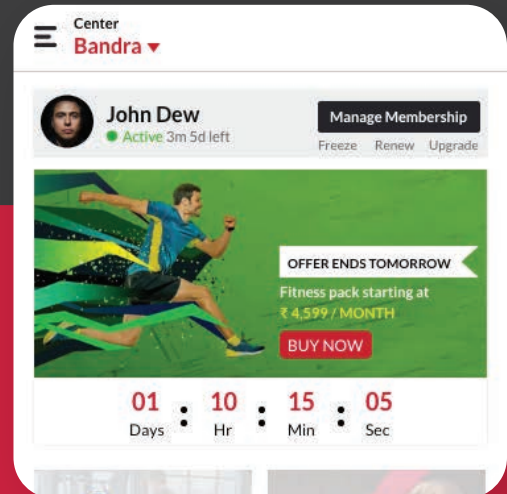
Center
Bandra ▾

John Dew
Active 3m 5d left

Manage Membership
Freeze Renew Upgrade

OFFER ENDS TOMORROW
Fitness pack starting at
₹ 4,599 / MONTH
BUY NOW

| 01 | : | 10 | : | 15 | : | 05 |
|---|---|---|---|---|---|---|
| Days | | Hr | | Min | | Sec |